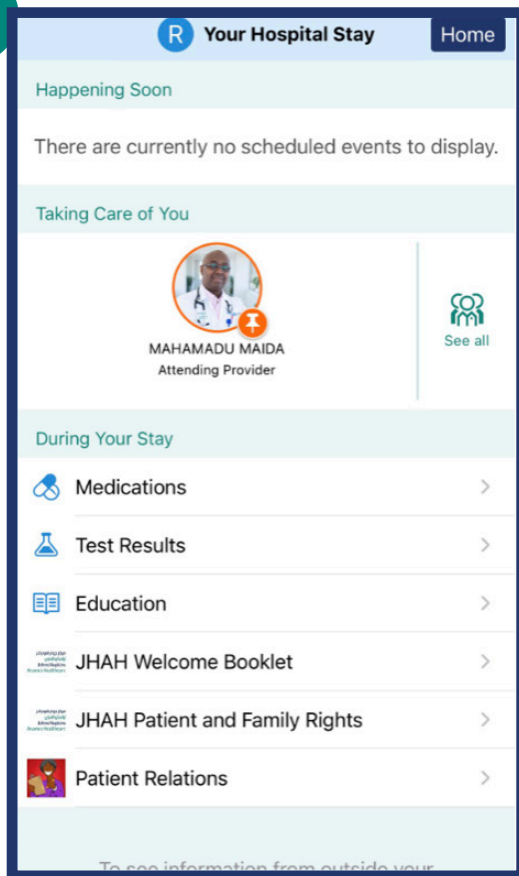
R Your Hospital Stay

Home

Happening Soon

There are currently no scheduled events to display.

Taking Care of You

MAHAMADU MAIDA
Attending Provider

See all

During Your Stay

Medications

Test Results

Education

JHAH Welcome Booklet

JHAH Patient and Family Rights

Patient Relations

To see information from outside your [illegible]